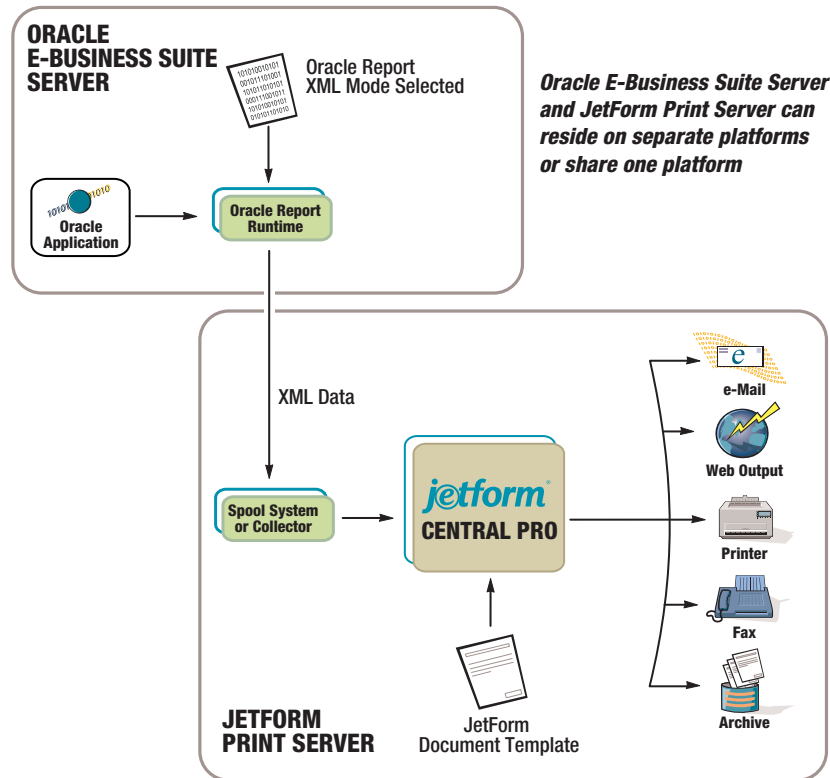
ORACLE
E-BUSINESS SUITE
SERVER

101010010101
001011101001
101011101011
000111001011
101010010101
010101101010

Oracle Report
XML Mode Selected

Oracle E-Business Suite Server and JetForm Print Server can reside on separate platforms or share one platform

1010 1010
Oracle
Application

Oracle Report
Runtime

XML Data

e

e-Mail

Web Output

Spool System
or Collector

jetform
CENTRAL PRO

Printer

Fax

Archive

JETFORM
PRINT SERVER

JetForm
Document Template